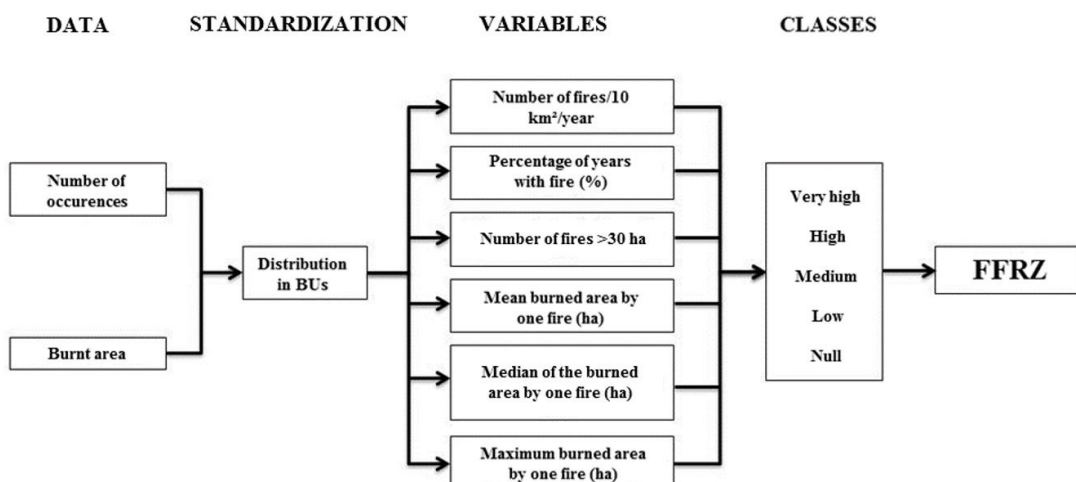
DATA

STANDARDIZATION

VARIABLES

CLASSES

Number of occurences

Burnt area

Distribution in BUs

Number of fires/10 km²/year

Percentage of years with fire (%)

Number of fires >30 ha

Mean burned area by one fire (ha)

Median of the burned area by one fire (ha)

Maximum burned area by one fire (ha)

Very high

High

Medium

Low

Null

FFRZ